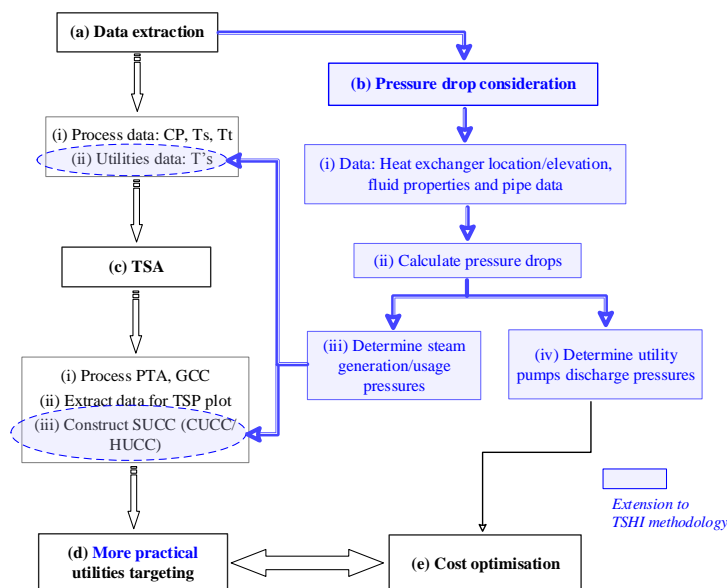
(a) Data extraction

(b) Pressure drop consideration

(i) Process data: CP, Ts, Tt
(ii) Utilities data: T's

(i) Data: Heat exchanger location/elevation, fluid properties and pipe data

(ii) Calculate pressure drops

(c) TSA

(iii) Determine steam generation/usage pressures

(iv) Determine utility pumps discharge pressures

(i) Process PTA, GCC
(ii) Extract data for TSP plot
(iii) Construct SUCC (CUCC/HUCC)

Extension to TSHI methodology

(d) More practical utilities targeting

(e) Cost optimisation